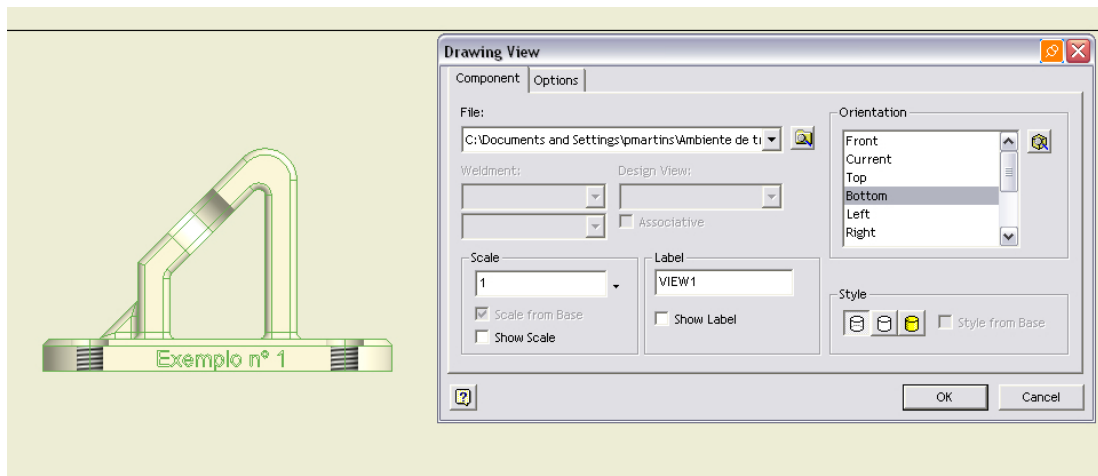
Exemplo nº 1

Drawing View

Component | Options

File:
C:\Documents and Settings\pmartins\Ambiente de tı

Weldment:
Design View:
Associative

Scale
1
Scale from Base
Show Scale

Label
VIEW1
Show Label

Orientation
Front
Current
Top
Bottom
Left
Right

Style
Style from Base

OK
Cancel